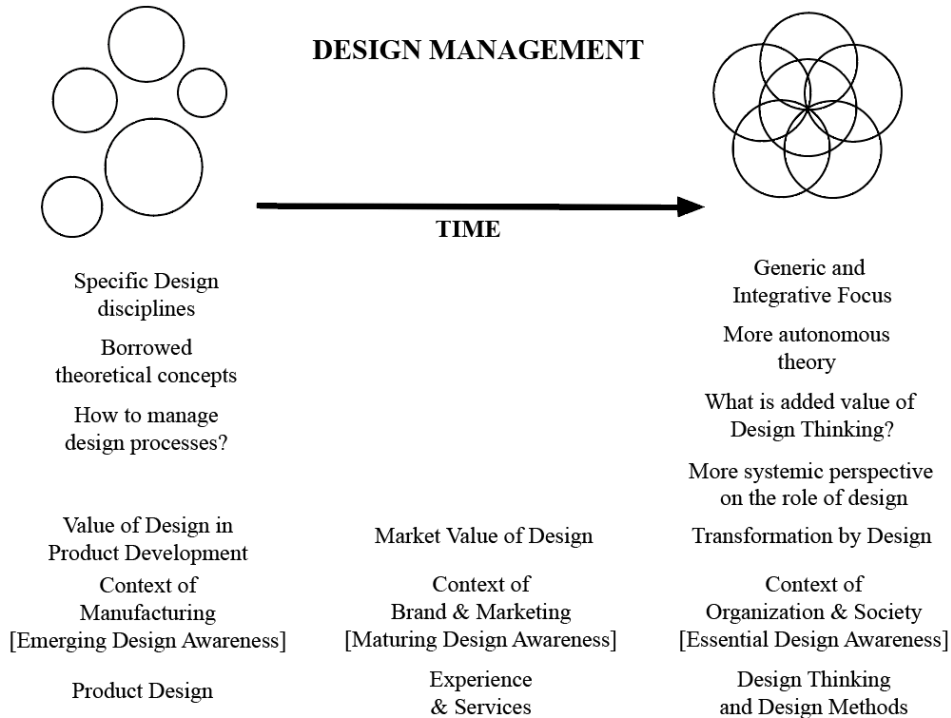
DESIGN MANAGEMENT

TIME

Specific Design disciplines

Borrowed theoretical concepts

How to manage design processes?

Generic and Integrative Focus

More autonomous theory

What is added value of Design Thinking?

More systemic perspective on the role of design

Value of Design in Product Development

Market Value of Design

Transformation by Design

Context of Manufacturing [Emerging Design Awareness]

Context of Brand & Marketing [Maturing Design Awareness]

Context of Organization & Society [Essential Design Awareness]

Product Design

Experience & Services

Design Thinking and Design Methods